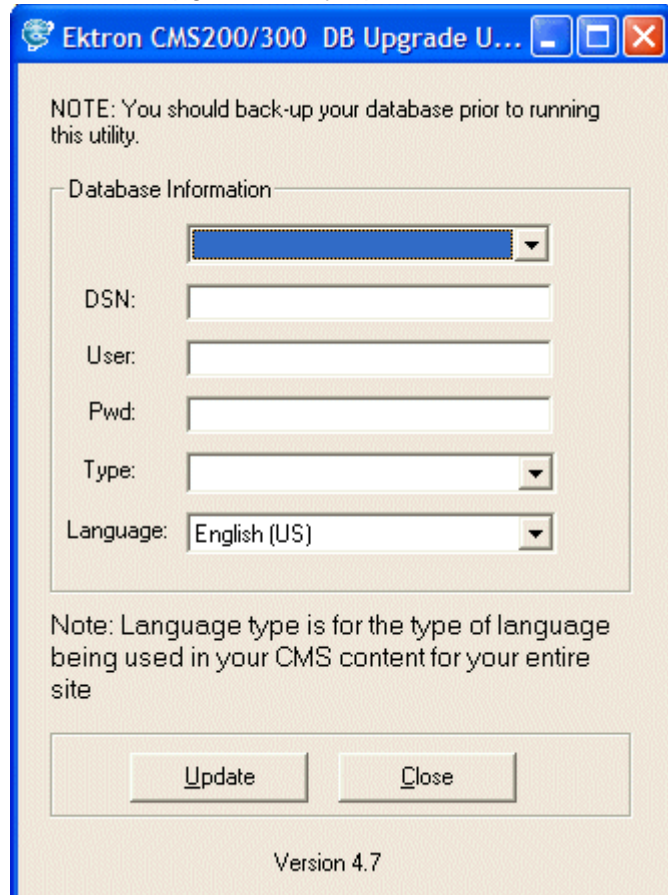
Ektron CMS200/300 DB Upgrade U...

NOTE: You should back-up your database prior to running this utility.

Database Information

DSN:

User:

Pwd:

Type:

Language: English (US)

Note: Language type is for the type of language being used in your CMS content for your entire site

Update

Close

Version 4.7